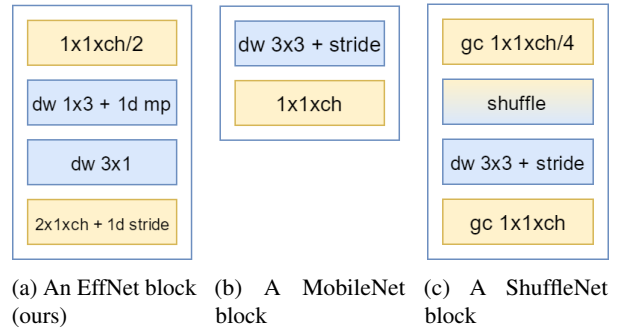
1x1xch/2

dw 1x3 + 1d mp

dw 3x1

2x1xch + 1d stride

(a) An EffNet block (ours)

dw 3x3 + stride

1x1xch

(b) A MobileNet block

gc 1x1xch/4

shuffle

dw 3x3 + stride

gc 1x1xch

(c) A ShuffleNet block